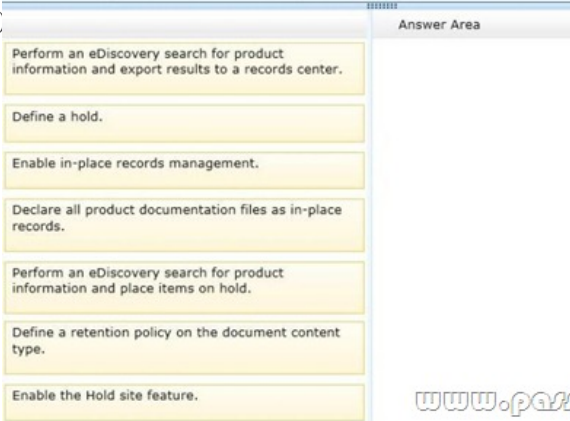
Answer Area

Perform an eDiscovery search for product information and export results to a records center.

Define a hold.

Enable in-place records management.

Declare all product documentation files as in-place records.

Perform an eDiscovery search for product information and place items on hold.

Define a retention policy on the document content type.

Enable the Hold site feature.

www.pass